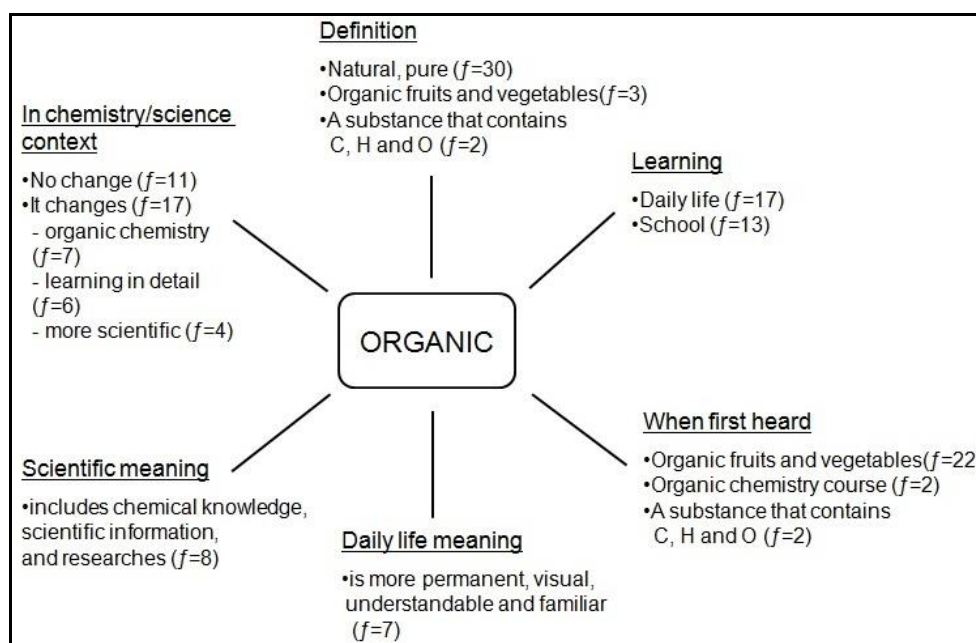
Definition

•Natural, pure ($f$=30)
•Organic fruits and vegetables($f$=3)
•A substance that contains C, H and O ($f$=2)

In chemistry/science context

•No change ($f$=11)
•It changes ($f$=17)
- organic chemistry ($f$=7)
- learning in detail ($f$=6)
- more scientific ($f$=4)

Learning

•Daily life ($f$=17)
•School ($f$=13)

ORGANIC

When first heard

•Organic fruits and vegetables($f$=22
•Organic chemistry course ($f$=2)
•A substance that contains C, H and O ($f$=2)

Scientific meaning

•includes chemical knowledge, scientific information, and researches ($f$=8)

Daily life meaning

•is more permanent, visual, understandable and familiar ($f$=7)